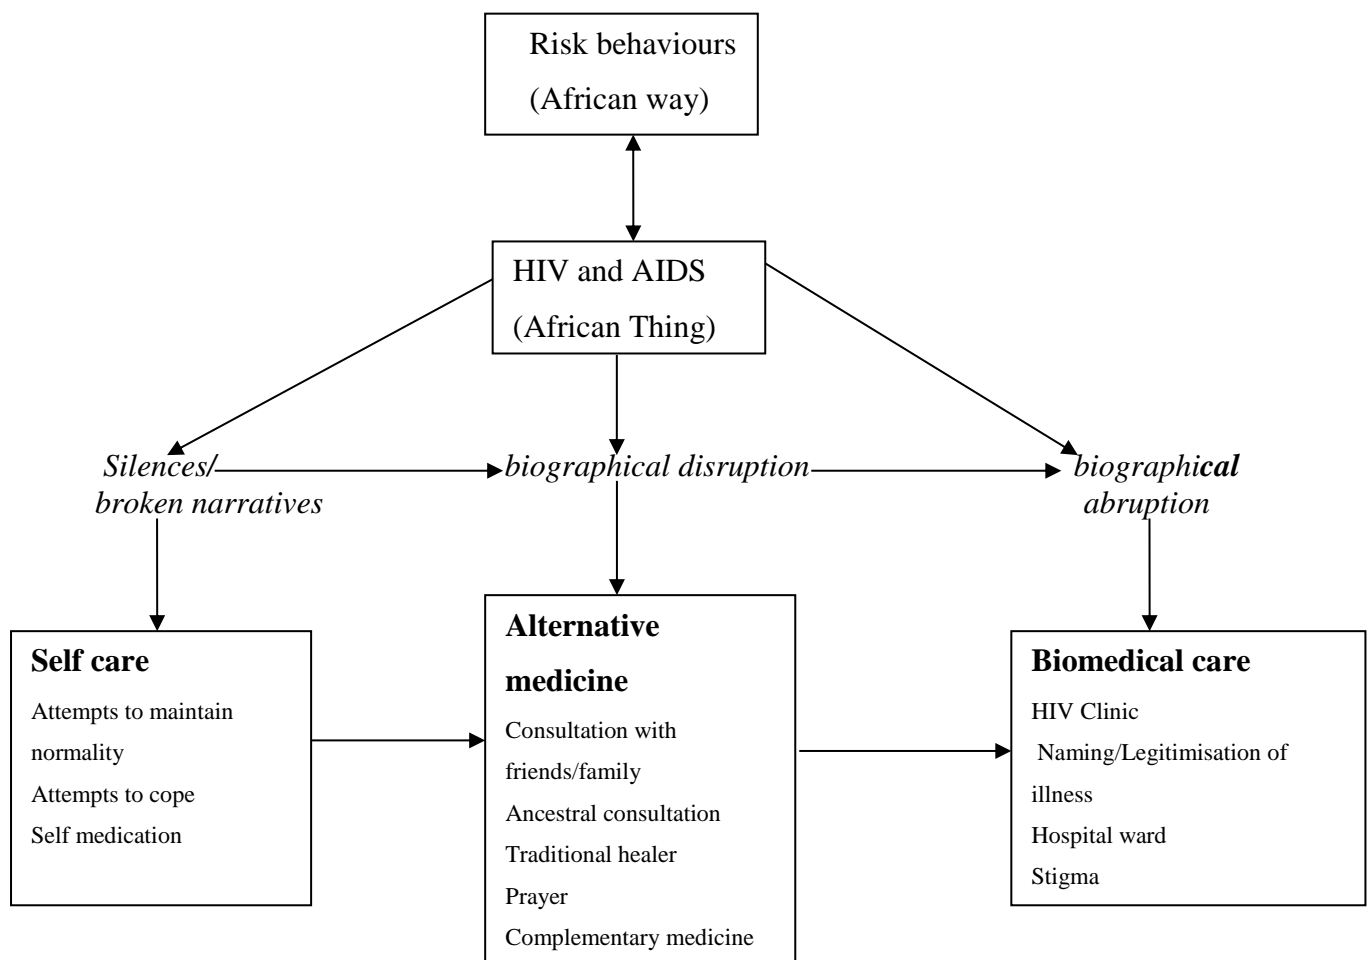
Risk behaviours
(African way)

HIV and AIDS
(African Thing)

Silences/
broken narratives

biographical disruption

biographi**cal**
abruption

**Self care**
Attempts to maintain normality
Attempts to cope
Self medication

**Alternative medicine**
Consultation with friends/family
Ancestral consultation
Traditional healer
Prayer
Complementary medicine

**Biomedical care**
HIV Clinic
Naming/Legitimisation of illness
Hospital ward
Stigma